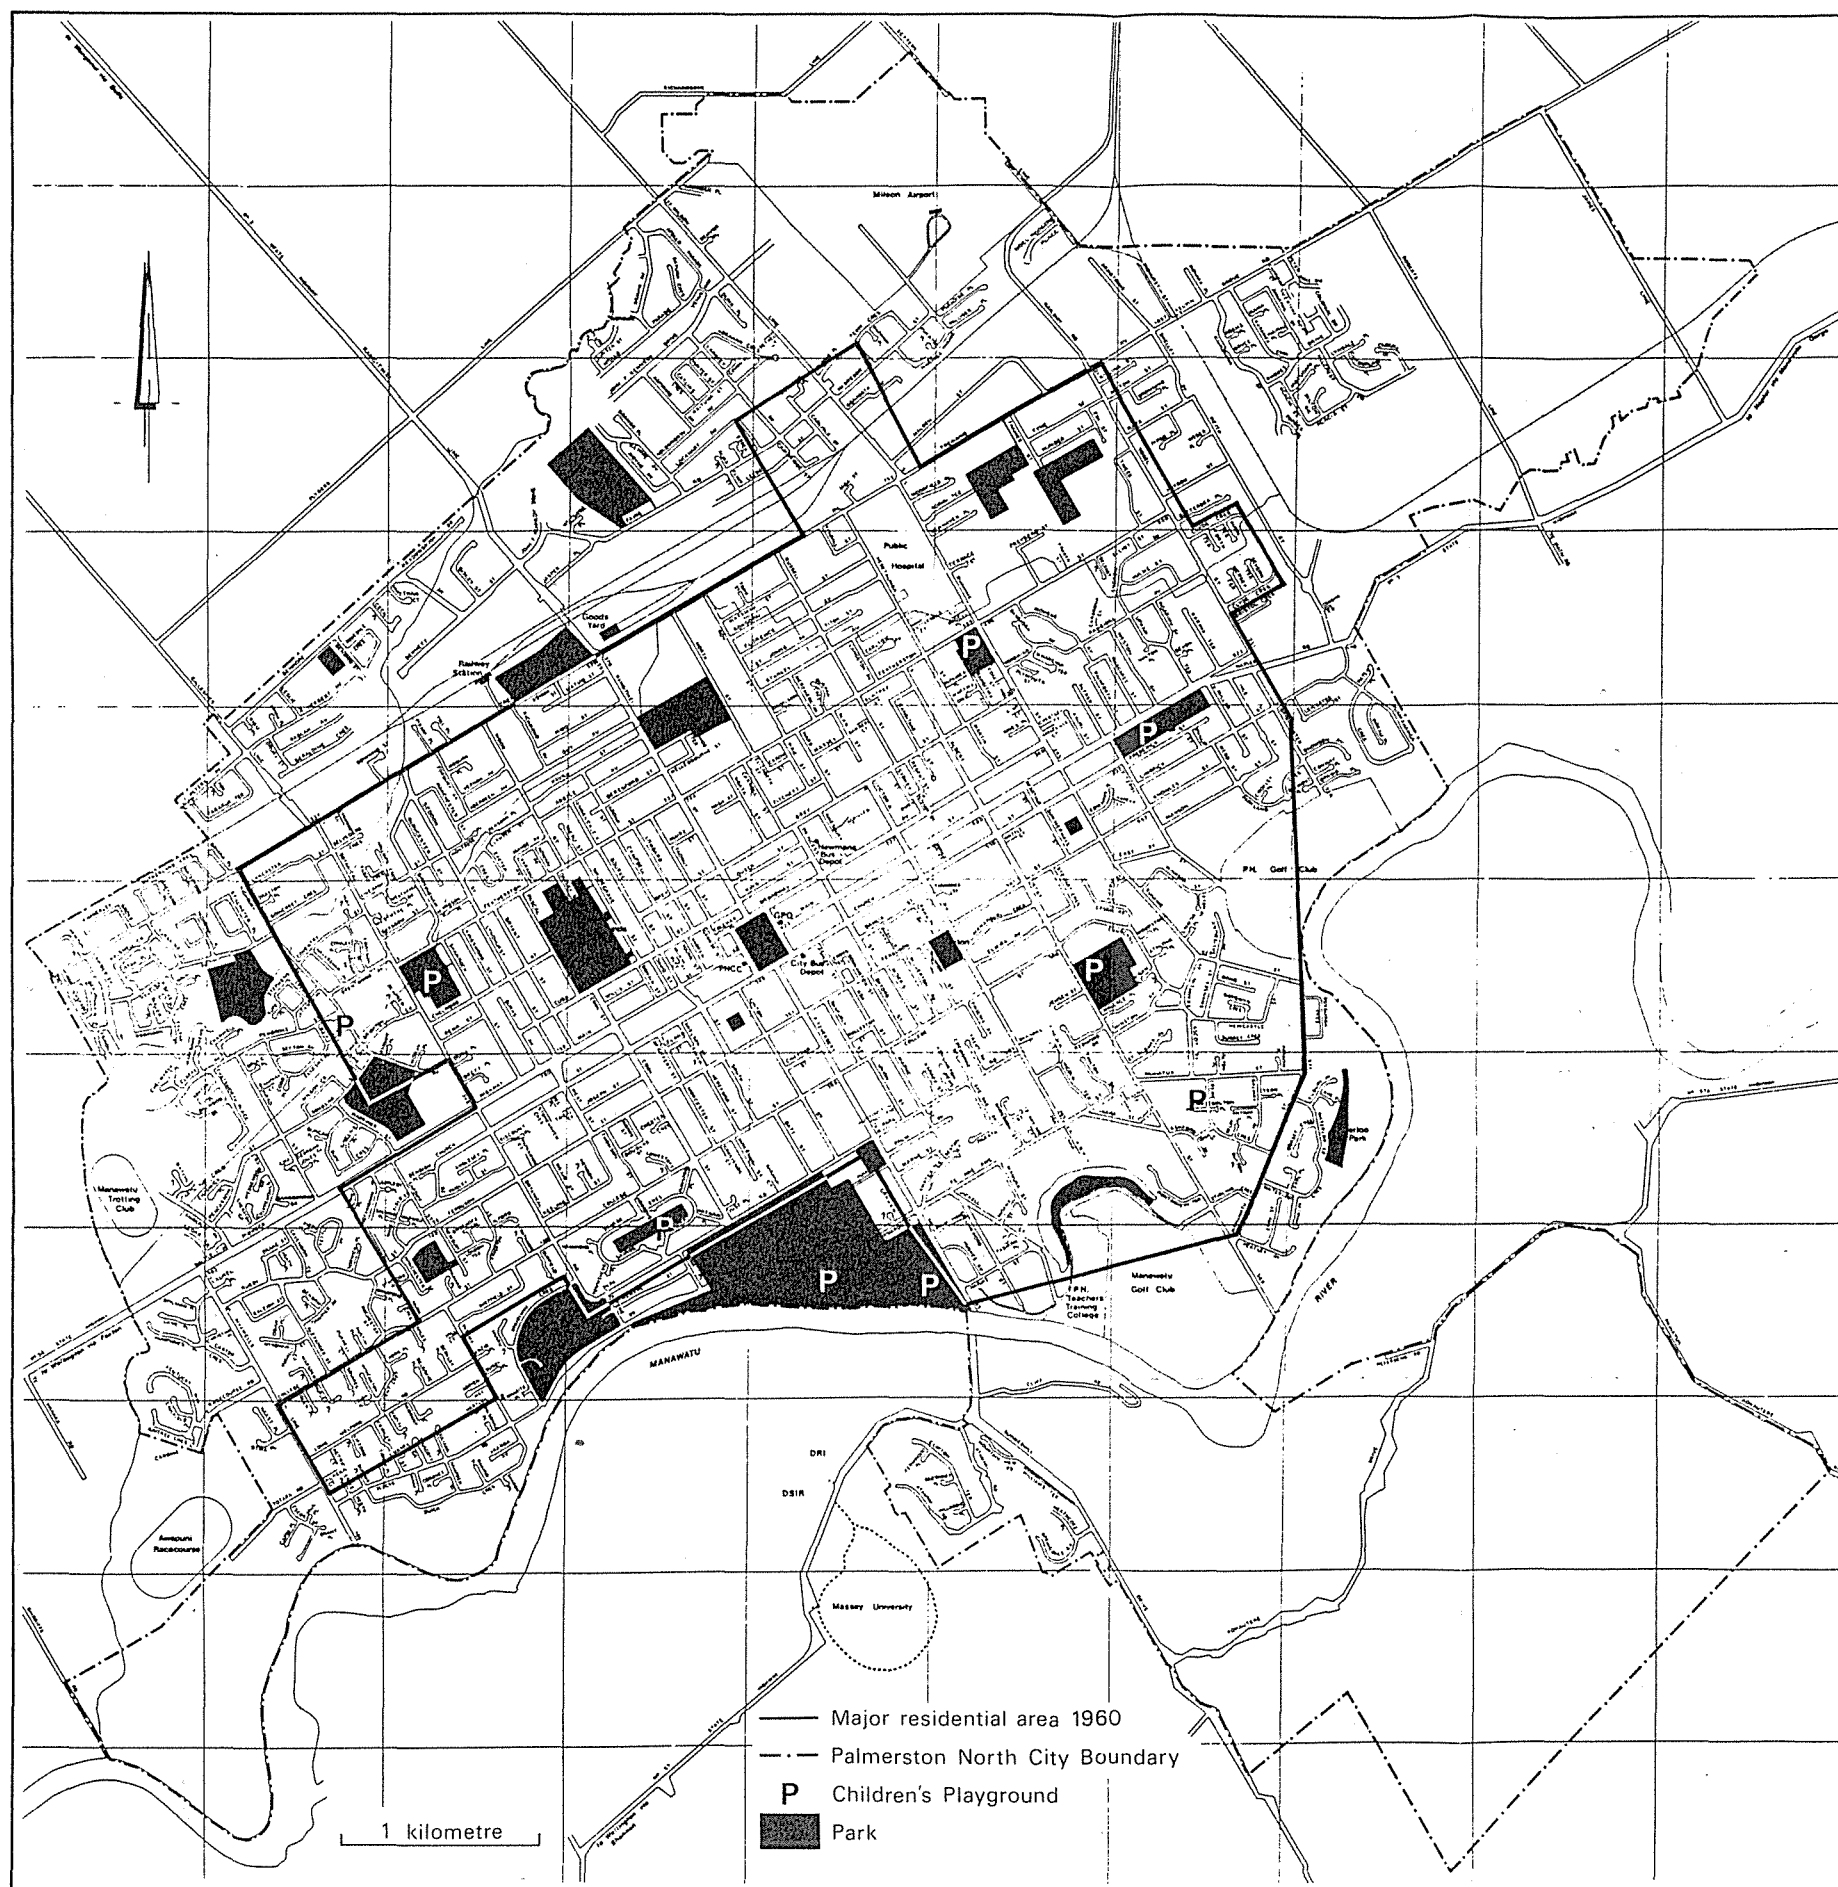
Milson Airport

Public Hospital

Goods Yard

Railway Station

P

P

Newmans Bus Depot

P.N. Golf Club

GPO

PNCC

City Bus Depot

P

P

P

P

P

P

P

P

Manawatu Trotting Club

T.P.N. Teachers Training College

Manawatu Golf Club

Park

MANAWATU

RIVER

DRI

DSIR

Awapuni Racecourse

Massey University

Major residential area 1960

Palmerston North City Boundary

P Children's Playground

Park

1 kilometre